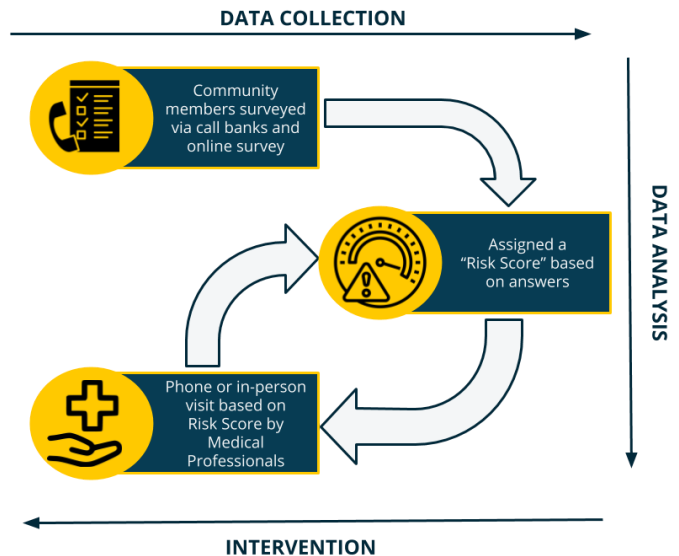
DATA COLLECTION

Community members surveyed via call banks and online survey

DATA ANALYSIS

Assigned a "Risk Score" based on answers

Phone or in-person visit based on Risk Score by Medical Professionals

INTERVENTION